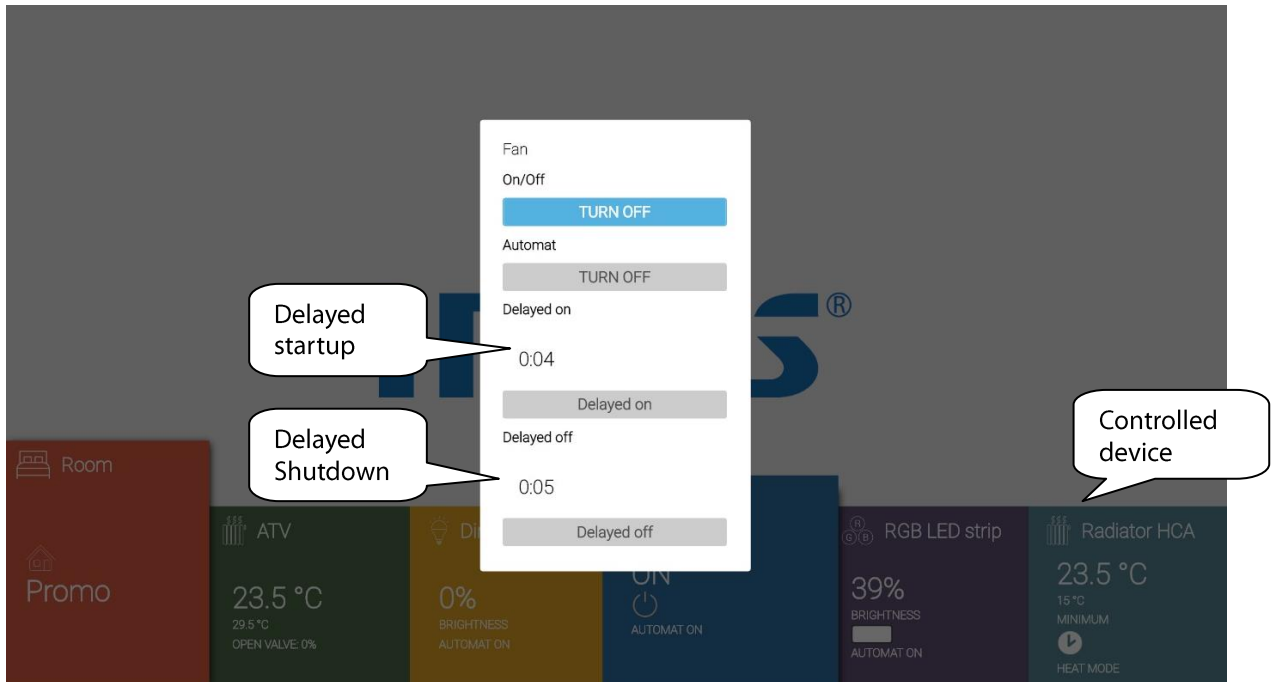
Fan

On/Off

TURN OFF

Automat

TURN OFF

Delayed on

0:04

Delayed on

Delayed off

0:05

Delayed off

Delayed startup

Delayed Shutdown

Controlled device

®

Room

Promo

ATV

23.5 °C

29.5 °C

OPEN VALVE: 0%

Di

0%

BRIGHTNESS

AUTOMAT ON

ON

AUTOMAT ON

RGB LED strip

39%

BRIGHTNESS

AUTOMAT ON

Radiator HCA

23.5 °C

15 °C

MINIMUM

HEAT MODE